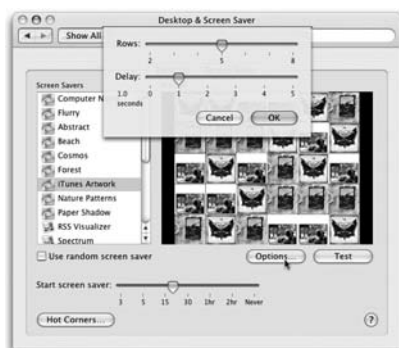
Desktop & Screen Saver

Show All

Rows:
2 5 8

Delay:
1.0 seconds 0 1 2 3 4 5

Cancel OK

Screen Savers
Computer N
Flurry
Abstract
Beach
Cosmos
Forest
iTunes Artwork
Nature Patterns
Paper Shadow
RSS Visualizer
Spectrum

Use random screen saver

Options... Test

Start screen saver:
3 5 15 30 1hr 2hr Never

Hot Corners...

?